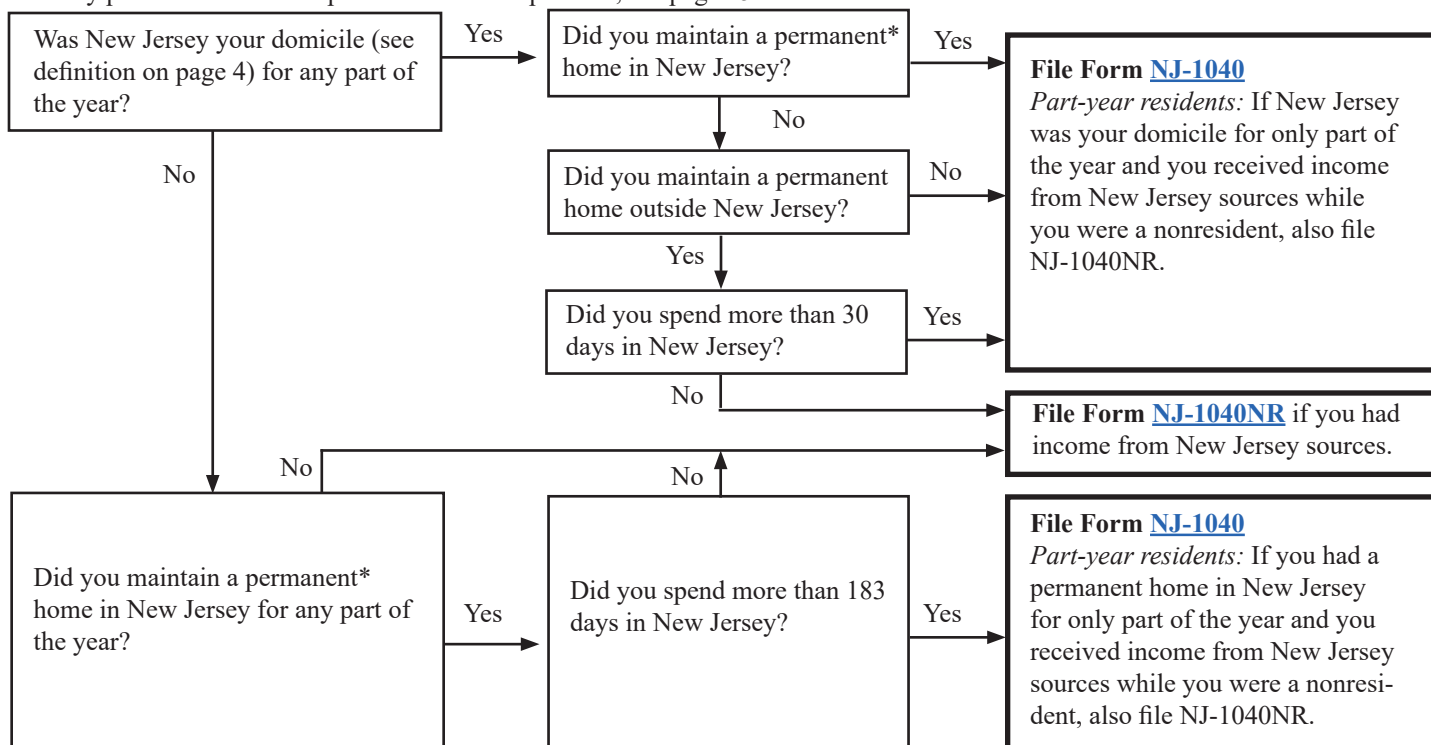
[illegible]

Was New Jersey your domicile (see definition on page 4) for any part of the year?

Yes

Did you maintain a permanent* home in New Jersey?

Yes

**File Form NJ-1040**
*Part-year residents:* If New Jersey was your domicile for only part of the year and you received income from New Jersey sources while you were a nonresident, also file NJ-1040NR.

No

No

Did you maintain a permanent home outside New Jersey?

No

Yes

Did you spend more than 30 days in New Jersey?

Yes

No

**File Form NJ-1040NR** if you had income from New Jersey sources.

No

No

Did you maintain a permanent* home in New Jersey for any part of the year?

Yes

Did you spend more than 183 days in New Jersey?

Yes

**File Form NJ-1040**
*Part-year residents:* If you had a permanent home in New Jersey for only part of the year and you received income from New Jersey sources while you were a nonresident, also file NJ-1040NR.